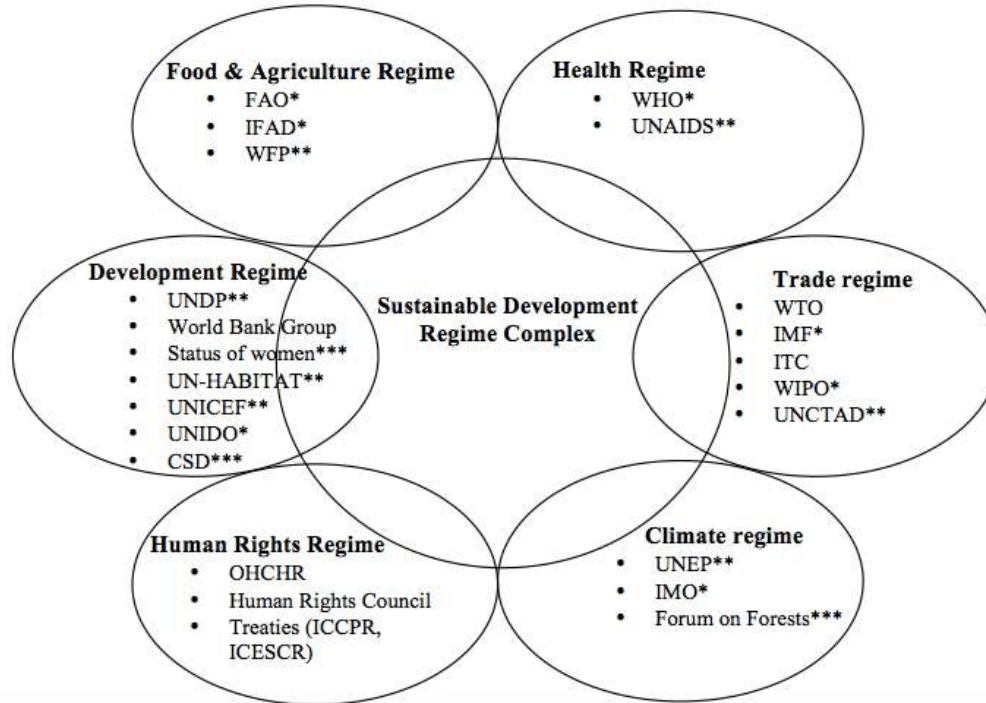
**Food & Agriculture Regime**
- FAO*
- IFAD*
- WFP**

**Health Regime**
- WHO*
- UNAIDS**

**Development Regime**
- UNDP**
- World Bank Group
- Status of women***
- UN-HABITAT**
- UNICEF**
- UNIDO*
- CSD***

**Sustainable Development Regime Complex**

**Trade regime**
- WTO
- IMF*
- ITC
- WIPO*
- UNCTAD**

**Human Rights Regime**
- OHCHR
- Human Rights Council
- Treaties (ICCPR, ICESCR)

**Climate regime**
- UNEP**
- IMO*
- Forum on Forests***